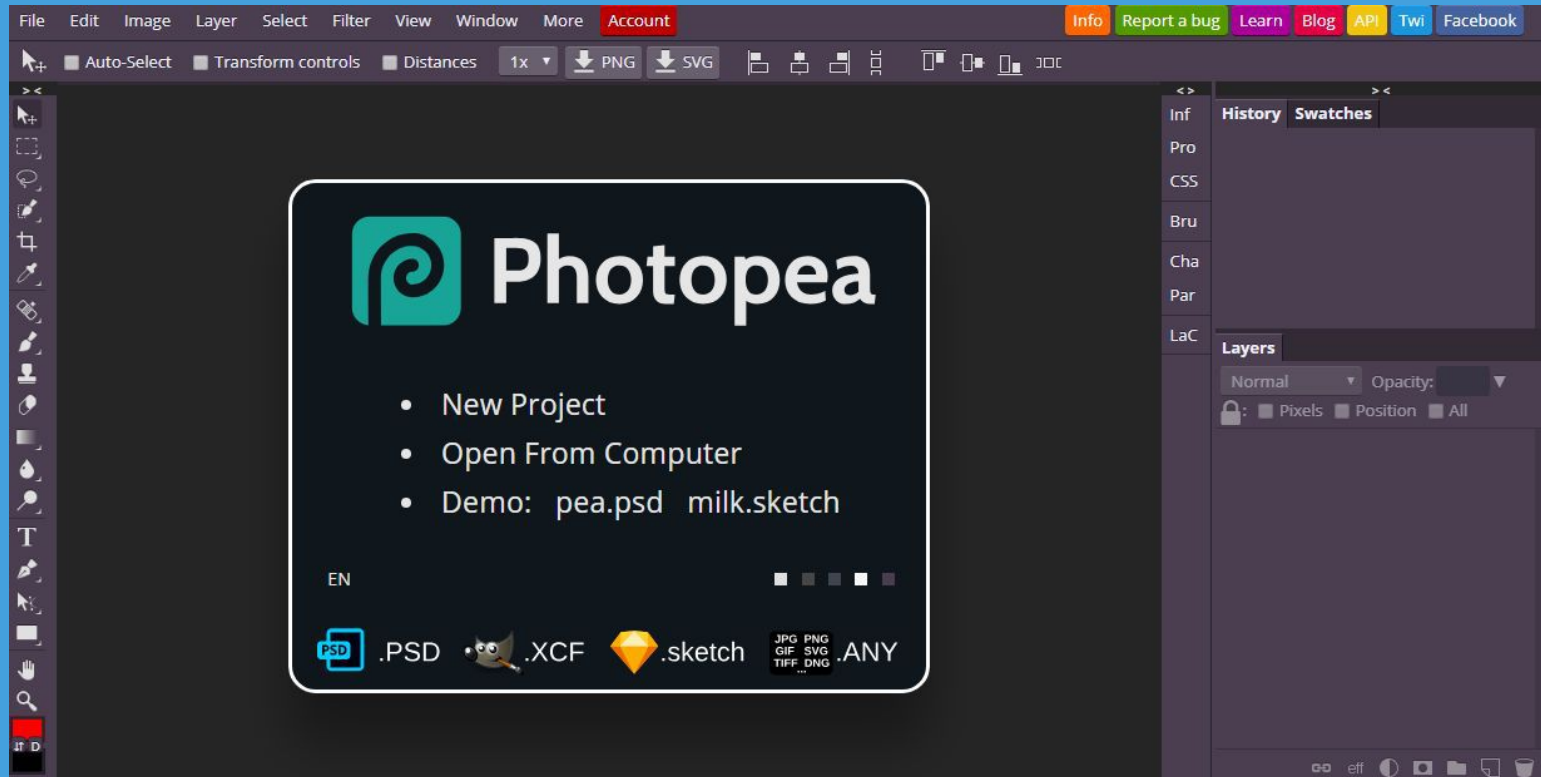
File Edit Image Layer Select Filter View Window More Account

Info Report a bug Learn Blog API Twi Facebook

Auto-Select Transform controls Distances 1x PNG SVG

Inf
Pro
CSS
Bru
Cha
Par
LaC

History Swatches

Photopea

• New Project
• Open From Computer
• Demo: pea.psd milk.sketch

EN

PSD .PSD .XCF .sketch JPG PNG GIF SVG TIFF DNG .ANY

Layers

Normal Opacity:

Pixels Position All

T

D